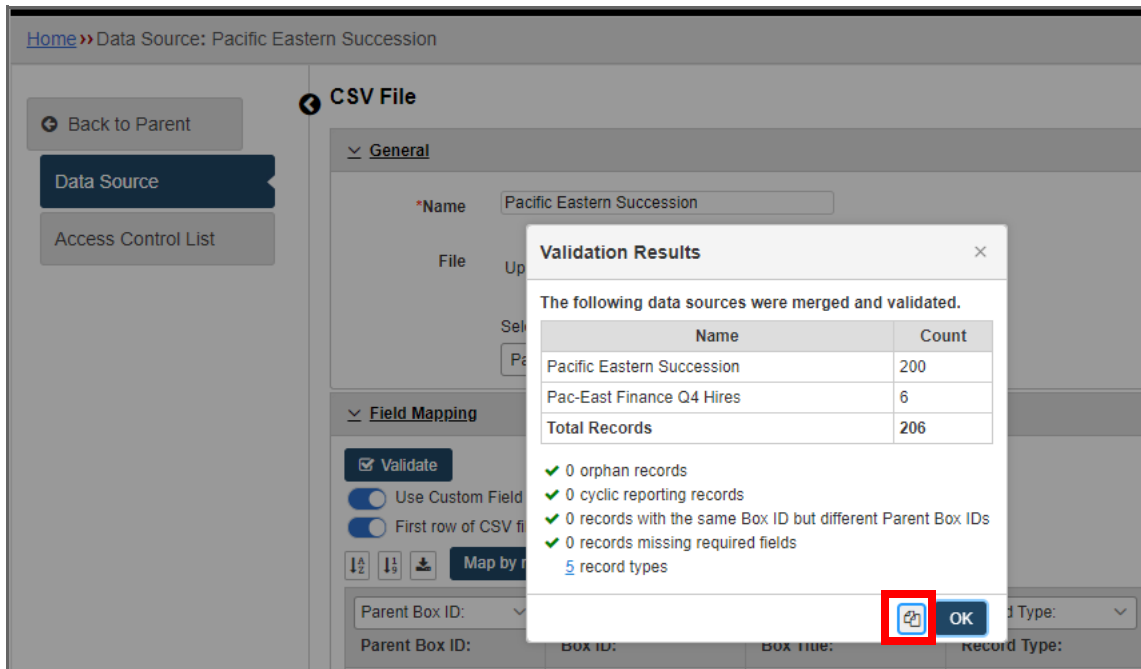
Home ›› Data Source: Pacific Eastern Succession

Back to Parent

Data Source

Access Control List

CSV File

General

*Name Pacific Eastern Succession

File Up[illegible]

Sel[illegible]

Pa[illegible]

Field Mapping

Validate

Use Custom Field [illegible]

First row of CSV fi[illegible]

Map by r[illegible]

Parent Box ID:

Parent Box ID:

Box ID:

Box Title:

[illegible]d Type:

Record Type:

Validation Results ×

The following data sources were merged and validated.

| Name | Count |
|---|---|
| Pacific Eastern Succession | 200 |
| Pac-East Finance Q4 Hires | 6 |
| **Total Records** | **206** |

✔ 0 orphan records
✔ 0 cyclic reporting records
✔ 0 records with the same Box ID but different Parent Box IDs
✔ 0 records missing required fields
5 record types

OK